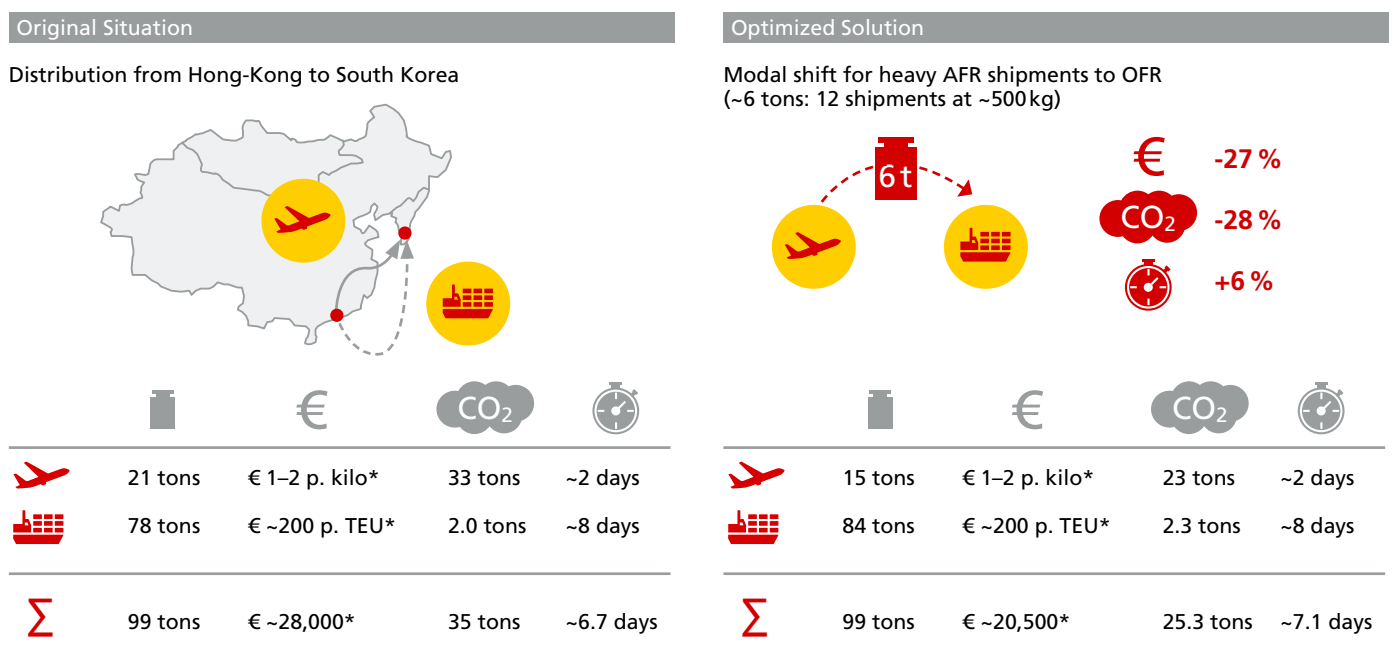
Original Situation

Distribution from Hong-Kong to South Korea

| | € | $CO_2$ | |
|---|---|---|---|
| 21 tons | € 1–2 p. kilo* | 33 tons | ~2 days |
| 78 tons | € ~200 p. TEU* | 2.0 tons | ~8 days |
| $\sum$ 99 tons | € ~28,000* | 35 tons | ~6.7 days |

Optimized Solution

Modal shift for heavy AFR shipments to OFR (~6 tons: 12 shipments at ~500 kg)

6 t

€ -27 %
$CO_2$ -28 %
+6 %

| | € | $CO_2$ | |
|---|---|---|---|
| 15 tons | € 1–2 p. kilo* | 23 tons | ~2 days |
| 84 tons | € ~200 p. TEU* | 2.3 tons | ~8 days |
| $\sum$ 99 tons | € ~20,500* | 25.3 tons | ~7.1 days |